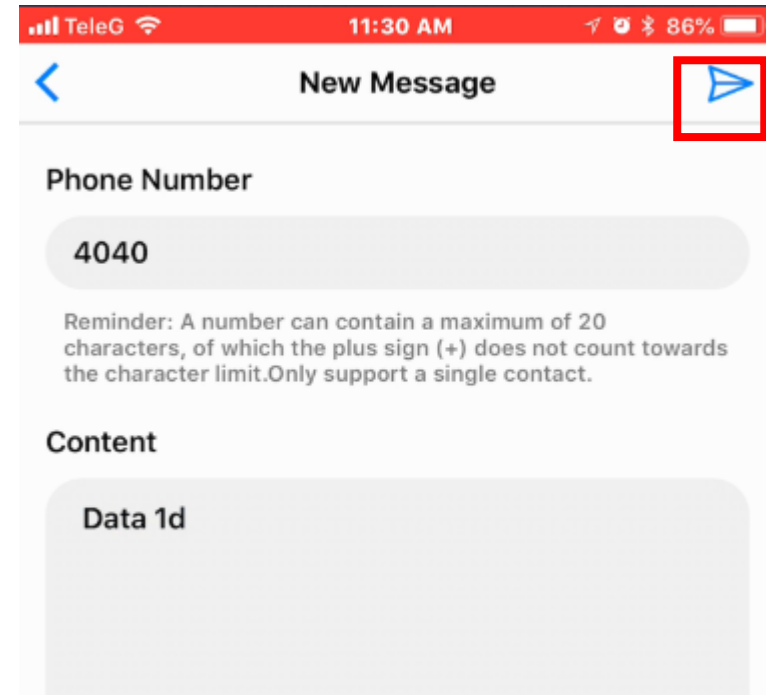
TeleG 11:30 AM 86%

New Message

Phone Number

4040

Reminder: A number can contain a maximum of 20 characters, of which the plus sign (+) does not count towards the character limit.Only support a single contact.

Content

Data 1d